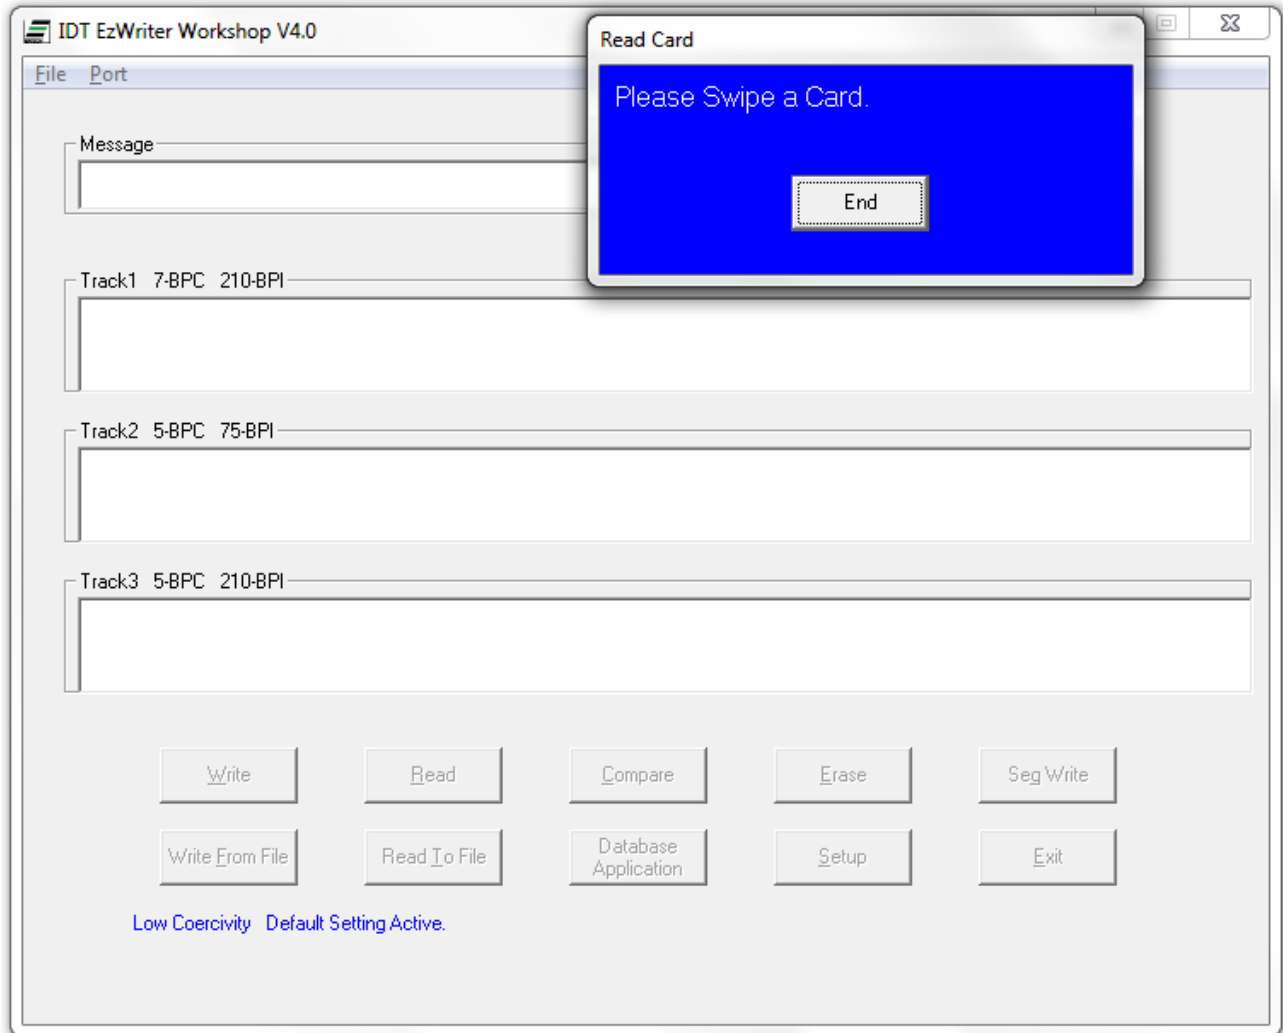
IDT EzWriter Workshop V4.0

File Port

Read Card

Please Swipe a Card.

End

Message

Track1 7-BPC 210-BPI

Track2 5-BPC 75-BPI

Track3 5-BPC 210-BPI

Write
Read
Compare
Erase
Seg Write

Write From File
Read To File
Database Application
Setup
Exit

Low Coercivity Default Setting Active.